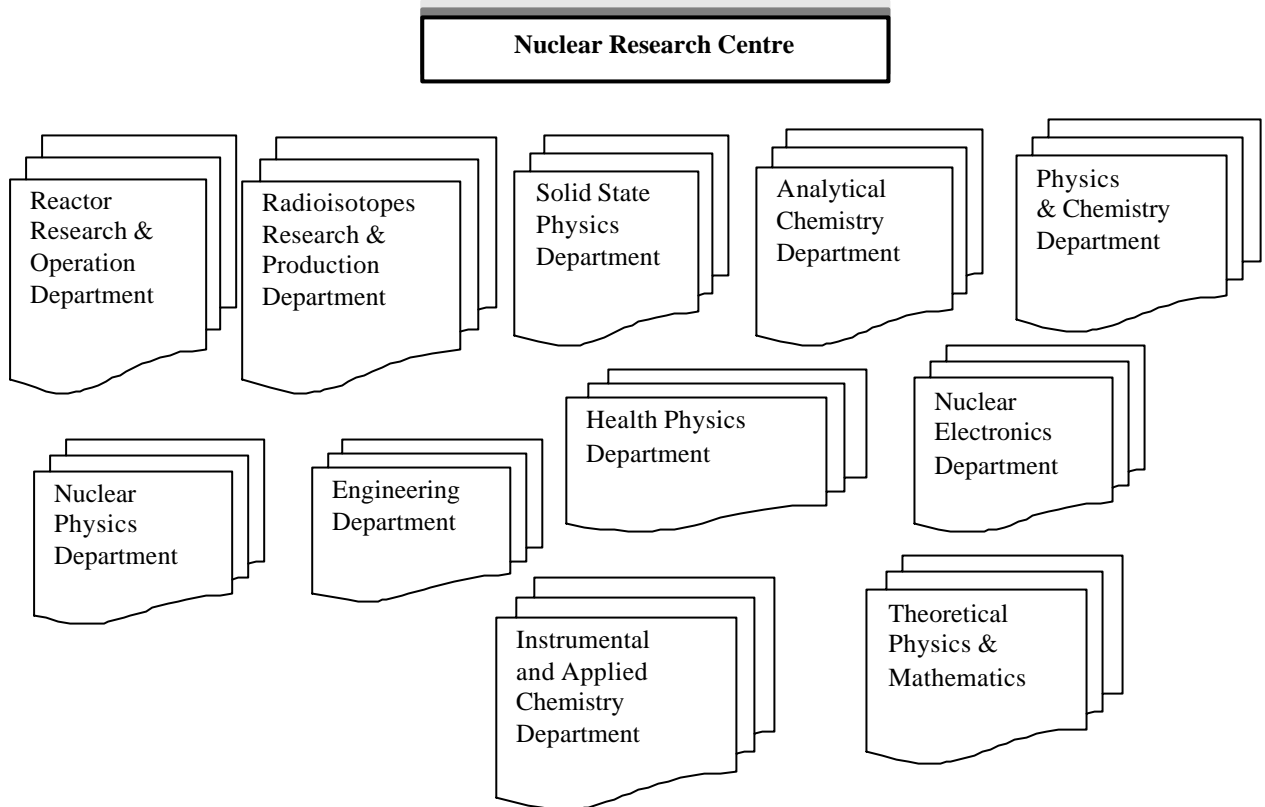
Nuclear Research Centre

Reactor Research & Operation Department

Radioisotopes Research & Production Department

Solid State Physics Department

Analytical Chemistry Department

Physics & Chemistry Department

Health Physics Department

Nuclear Electronics Department

Nuclear Physics Department

Engineering Department

Instrumental and Applied Chemistry Department

Theoretical Physics & Mathematics